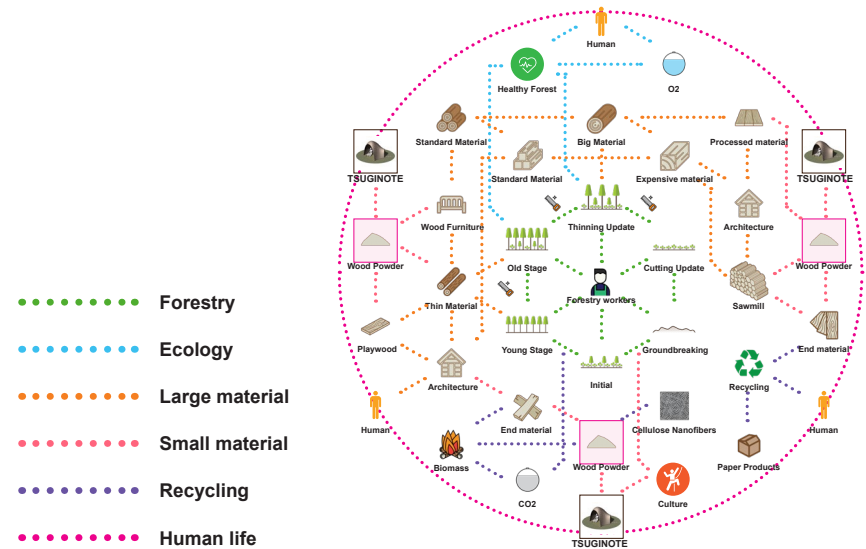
Forestry
Ecology
Large material
Small material
Recycling
Human life

Human
Healthy Forest
O2
Standard Material
Big Material
Processed material
TSUGINOTE
Standard Material
Expensive material
TSUGINOTE
Wood Furniture
Thinning Update
Architecture
Wood Powder
Old Stage
Cutting Update
Wood Powder
Forestry workers
Sawmill
Thin Material
Playwood
Young Stage
Groundbreaking
End material
Initial
Architecture
Recycling
Human
End material
Cellulose Nanofibers
Human
Biomass
Wood Powder
Paper Products
CO2
Culture
TSUGINOTE